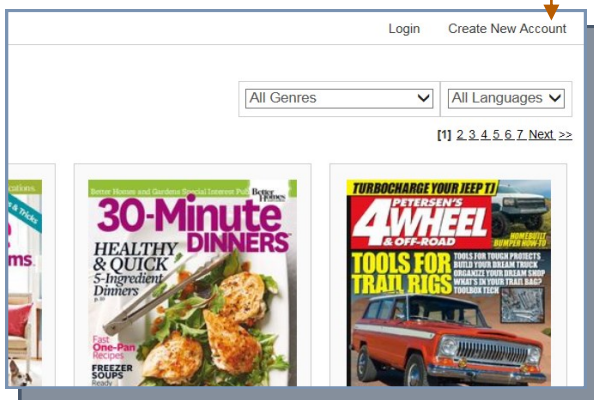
Login Create New Account

All Genres
All Languages

[1] 2 3 4 5 6 7 Next >>

ations.
ms.

Better Homes and Gardens Special Interest Publ
Better Homes
30-Minute DINNERS
HEALTHY & QUICK
5-Ingredient Dinners
Fast One-Pan Recipes
FREEZER SOUPS
Ready

TURBOCHARGE YOUR JEEP TJ!
PETERSEN'S
4WHEEL & OFF-ROAD
HOMEBUILT BUMPER HOW-TO
TOOLS FOR TRAIL RIGS
TOOLS FOR TOUGH PROJECTS
BUILD YOUR DREAM TRUCK
ORGANIZE YOUR DREAM SHOP
WHAT'S IN YOUR TRAIL BAG?
TOOLBOX TECH